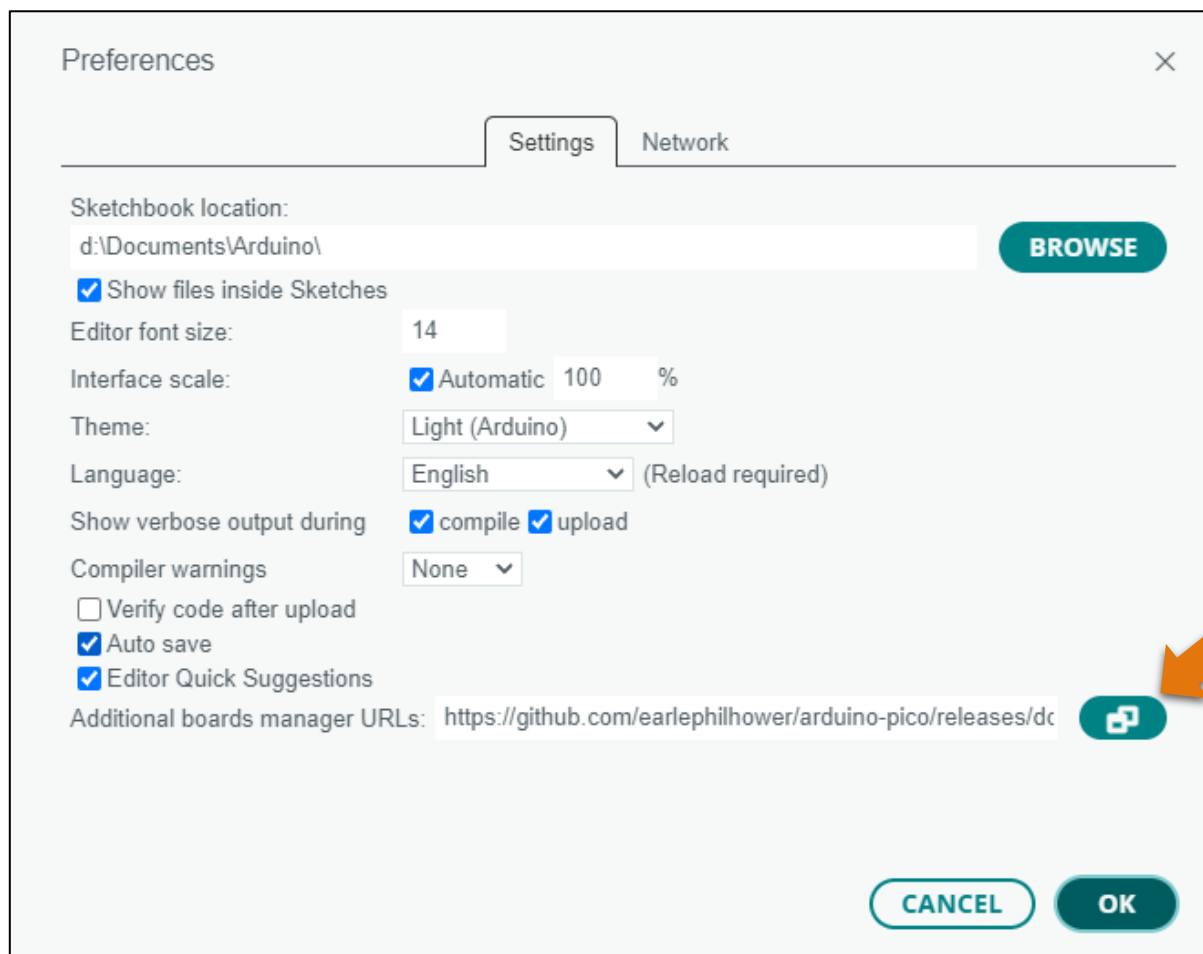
Preferences

×

Settings Network

Sketchbook location:

d:\Documents\Arduino\

BROWSE

Show files inside Sketches

Editor font size: 14

Interface scale: Automatic 100 %

Theme: Light (Arduino)

Language: English (Reload required)

Show verbose output during compile upload

Compiler warnings None

Verify code after upload

Auto save

Editor Quick Suggestions

Additional boards manager URLs: https://github.com/earlephilhower/arduino-pico/releases/dc

CANCEL OK